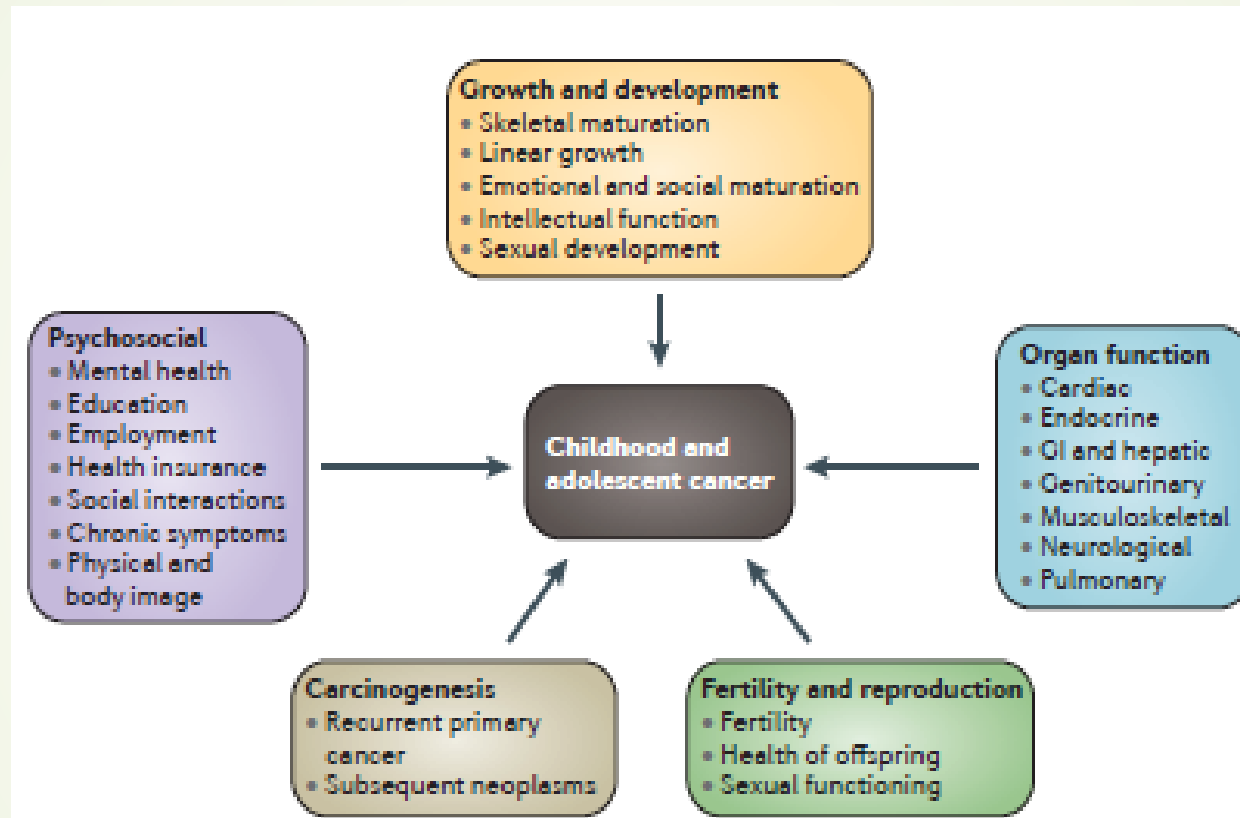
Growth and development
• Skeletal maturation
• Linear growth
• Emotional and social maturation
• Intellectual function
• Sexual development

Psychosocial
• Mental health
• Education
• Employment
• Health insurance
• Social interactions
• Chronic symptoms
• Physical and body image

Childhood and adolescent cancer

Organ function
• Cardiac
• Endocrine
• GI and hepatic
• Genitourinary
• Musculoskeletal
• Neurological
• Pulmonary

Carcinogenesis
• Recurrent primary cancer
• Subsequent neoplasms

Fertility and reproduction
• Fertility
• Health of offspring
• Sexual functioning